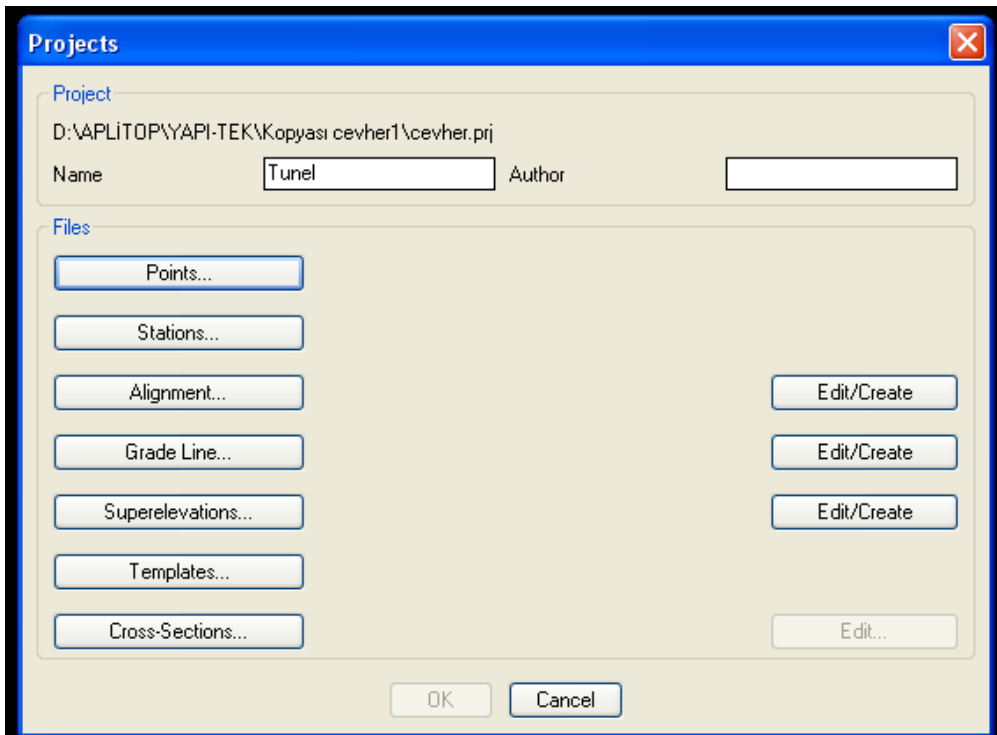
Projects

Project

D:\APLİTOP\YAPI-TEK\Kopyası cevher1\cevher.prj

Name Tunel Author

Files

Points...

Stations...

Alignment... Edit/Create

Grade Line... Edit/Create

Superelevations... Edit/Create

Templates...

Cross-Sections... Edit...

OK Cancel